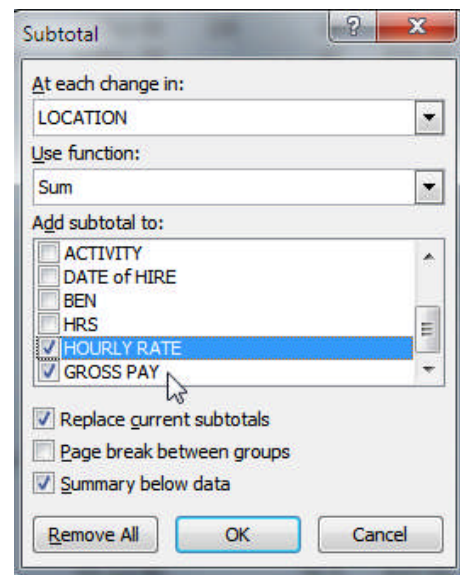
Subtotal

?

X

At each change in:

LOCATION

Use function:

Sum

Add subtotal to:

ACTIVITY
DATE of HIRE
BEN
HRS
HOURLY RATE
GROSS PAY

Replace current subtotals

Page break between groups

Summary below data

Remove All

OK

Cancel